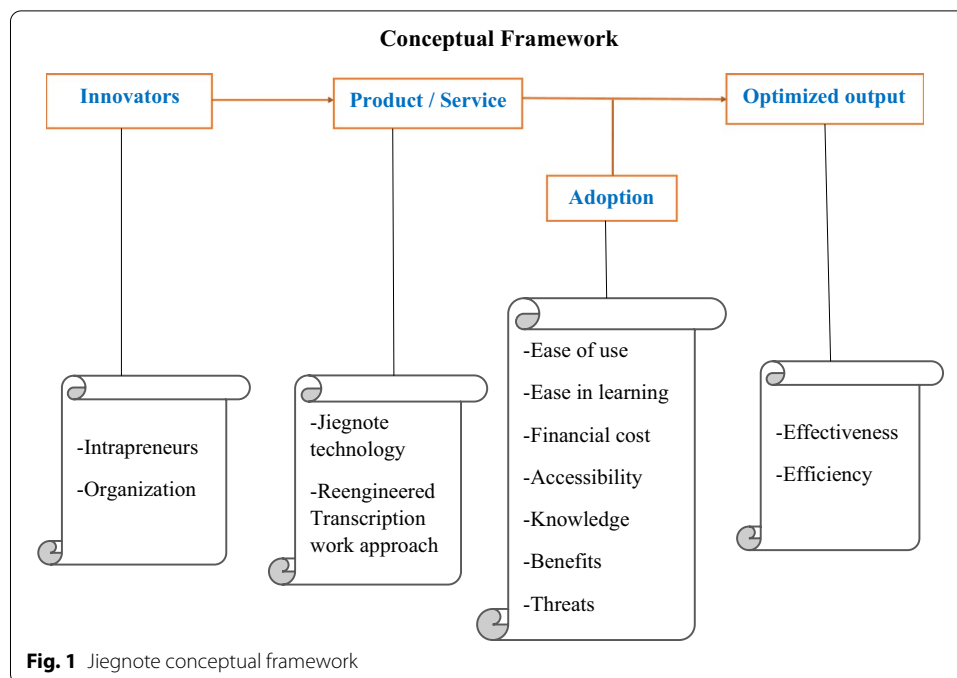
Conceptual Framework

Innovators

Product / Service

Optimized output

Adoption

-Intrapreneurs

-Organization

-Jiegnote technology

-Reengineered Transcription work approach

-Ease of use

-Ease in learning

-Financial cost

-Accessibility

-Knowledge

-Benefits

-Threats

-Effectiveness

-Efficiency

Fig. 1 Jiegnote conceptual framework